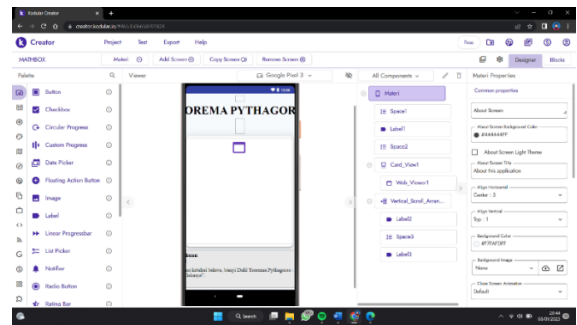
Kodular Creator
creator.kodular.io/#6115006605819285

Creator
Project Test Export Help
MATHBOX
Materi Add Screen Copy Screen Remove Screen
Designer Blocks

Palette
Button
Checkbox
Circular Progress
Custom Progress
Date Picker
Floating Action Button
Image
Label
Linear Progressbar
List Picker
Notifier
Radio Button
Rating Bar

Viewer
Google Pixel 3
OREMA PYTHAGOR
bsan:
ini kodijal beberu, Jangci Dalil Teorema Pythagoras (hitung) Teorema?

All Components
Materi
Space1
Label1
Space2
Card_View1
Web_Viewer1
Vertical_Scroll_Arran...
Label2
Space3
Label3

Materi Properties
Common properties
About Screen
About Screen Background Color
#444444FF
About Screen Light Theme
About Screen Title
About this application
Align Horizontal
Center : 3
Align Vertical
Top : 1
Background Color
#F7FAFDFF
Background Image
None
Close Screen Animation
Default

Search